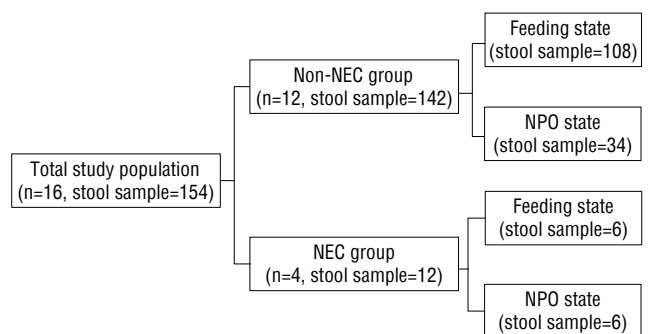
Total study population
(n=16, stool sample=154)

Non-NEC group
(n=12, stool sample=142)

Feeding state
(stool sample=108)

NPO state
(stool sample=34)

NEC group
(n=4, stool sample=12)

Feeding state
(stool sample=6)

NPO state
(stool sample=6)